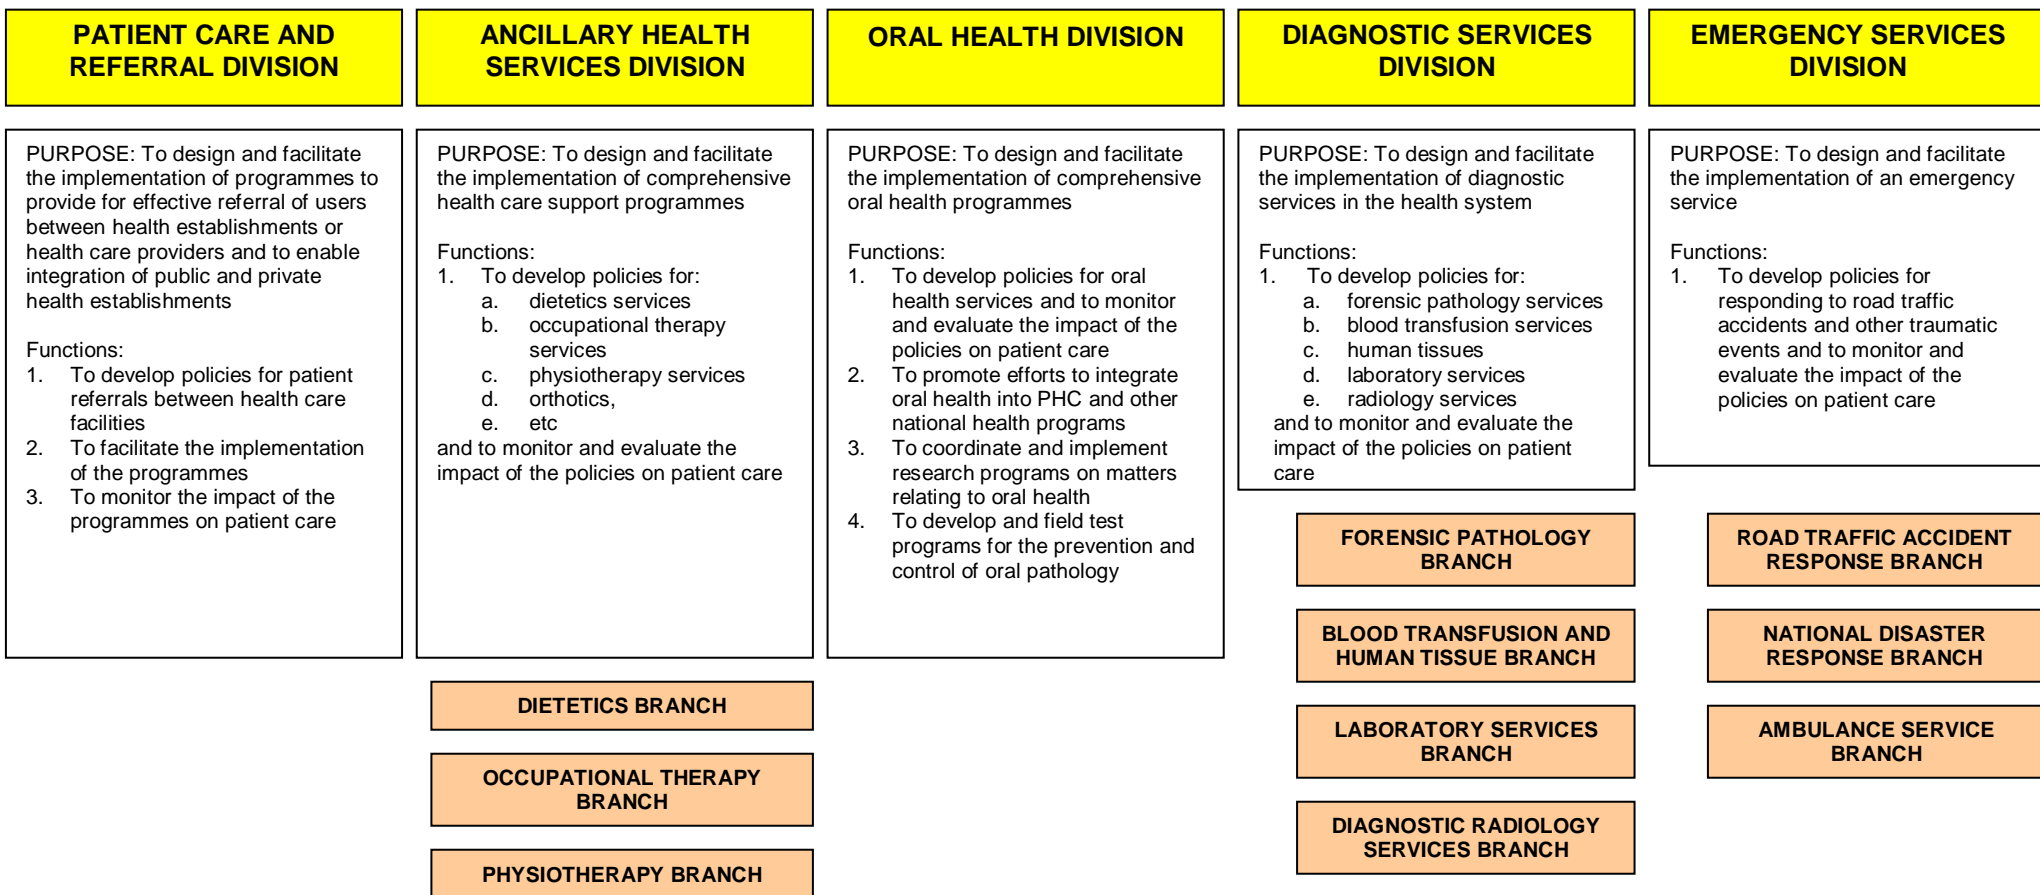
PATIENT CARE AND REFERRAL DIVISION

PURPOSE: To design and facilitate the implementation of programmes to provide for effective referral of users between health establishments or health care providers and to enable integration of public and private health establishments

Functions:
1. To develop policies for patient referrals between health care facilities
2. To facilitate the implementation of the programmes
3. To monitor the impact of the programmes on patient care

ANCILLARY HEALTH SERVICES DIVISION

PURPOSE: To design and facilitate the implementation of comprehensive health care support programmes

Functions:
1. To develop policies for:
a. dietetics services
b. occupational therapy services
c. physiotherapy services
d. orthotics,
e. etc
and to monitor and evaluate the impact of the policies on patient care

DIETETICS BRANCH

OCCUPATIONAL THERAPY BRANCH

PHYSIOTHERAPY BRANCH

ORAL HEALTH DIVISION

PURPOSE: To design and facilitate the implementation of comprehensive oral health programmes

Functions:
1. To develop policies for oral health services and to monitor and evaluate the impact of the policies on patient care
2. To promote efforts to integrate oral health into PHC and other national health programs
3. To coordinate and implement research programs on matters relating to oral health
4. To develop and field test programs for the prevention and control of oral pathology

DIAGNOSTIC SERVICES DIVISION

PURPOSE: To design and facilitate the implementation of diagnostic services in the health system

Functions:
1. To develop policies for:
a. forensic pathology services
b. blood transfusion services
c. human tissues
d. laboratory services
e. radiology services
and to monitor and evaluate the impact of the policies on patient care

FORENSIC PATHOLOGY BRANCH

BLOOD TRANSFUSION AND HUMAN TISSUE BRANCH

LABORATORY SERVICES BRANCH

DIAGNOSTIC RADIOLOGY SERVICES BRANCH

EMERGENCY SERVICES DIVISION

PURPOSE: To design and facilitate the implementation of an emergency service

Functions:
1. To develop policies for responding to road traffic accidents and other traumatic events and to monitor and evaluate the impact of the policies on patient care

ROAD TRAFFIC ACCIDENT RESPONSE BRANCH

NATIONAL DISASTER RESPONSE BRANCH

AMBULANCE SERVICE BRANCH